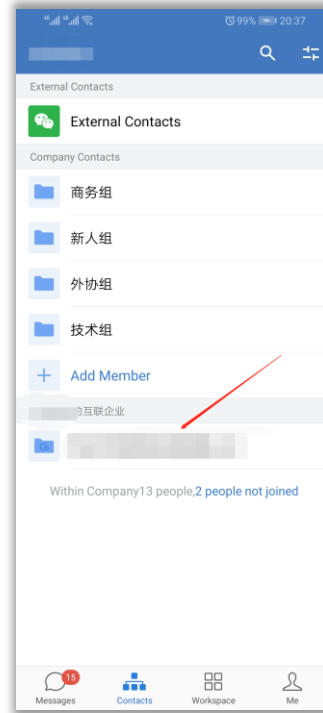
99% 20:37

External Contacts

External Contacts

Company Contacts

商务组

新人组

外协组

技术组

Add Member

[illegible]的互联企业

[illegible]

Within Company13 people,2 people not joined

15
Messages
Contacts
Workspace
Me